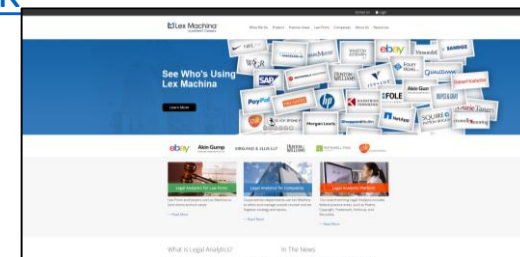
Lex Machina

See Who's Using Lex Machina

Learn More

ebay

SAP

PayPal

hp

Morgan Lewis

ebay

Akin Gump

Legal Analytics for Law Firms

Legal Analytics for Companies

Legal Analytics Platform

Read More

Read More

Read More

What is Legal Analytics?

In The News